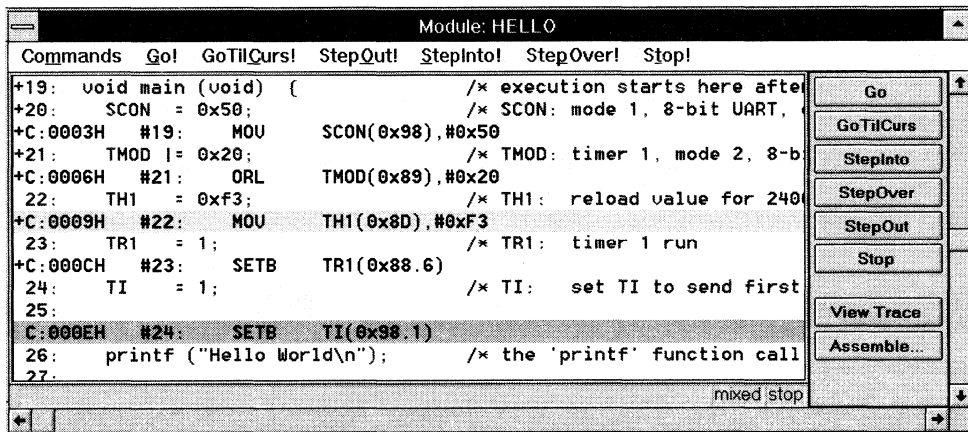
Module: HELLO

Commands Go! GoTilCurs! StepOut! StepInto! StepOver! Stop!

+19: void main (void) { /* execution starts here afte
+20: SCON = 0x50; /* SCON: mode 1, 8-bit UART,
+C:0003H #19: MOV SCON(0x98),#0x50
+21: TMOD |= 0x20; /* TMOD: timer 1, mode 2, 8-b
+C:0006H #21: ORL TMOD(0x89),#0x20
22: TH1 = 0xf3; /* TH1: reload value for 240
+C:0009H #22: MOV TH1(0x8D),#0xF3
23: TR1 = 1; /* TR1: timer 1 run
+C:000CH #23: SETB TR1(0x88.6)
24: TI = 1; /* TI: set TI to send first
25:
C:000EH #24: SETB TI(0x98.1)
26: printf ("Hello World\n"); /* the 'printf' function call
27:

mixed stop

Go
GoTilCurs
StepInto
StepOver
StepOut
Stop
View Trace
Assemble...